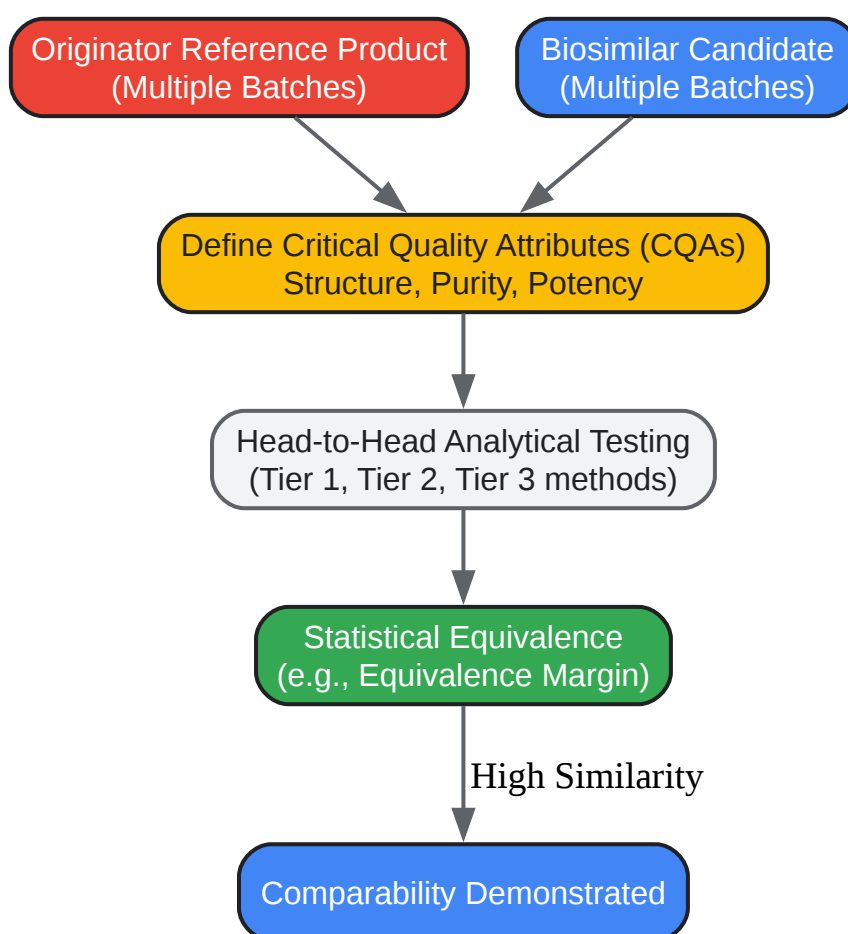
Originator Reference Product
(Multiple Batches)

Biosimilar Candidate
(Multiple Batches)

Define Critical Quality Attributes (CQAs)
Structure, Purity, Potency

Head-to-Head Analytical Testing
(Tier 1, Tier 2, Tier 3 methods)

Statistical Equivalence
(e.g., Equivalence Margin)

High Similarity

Comparability Demonstrated